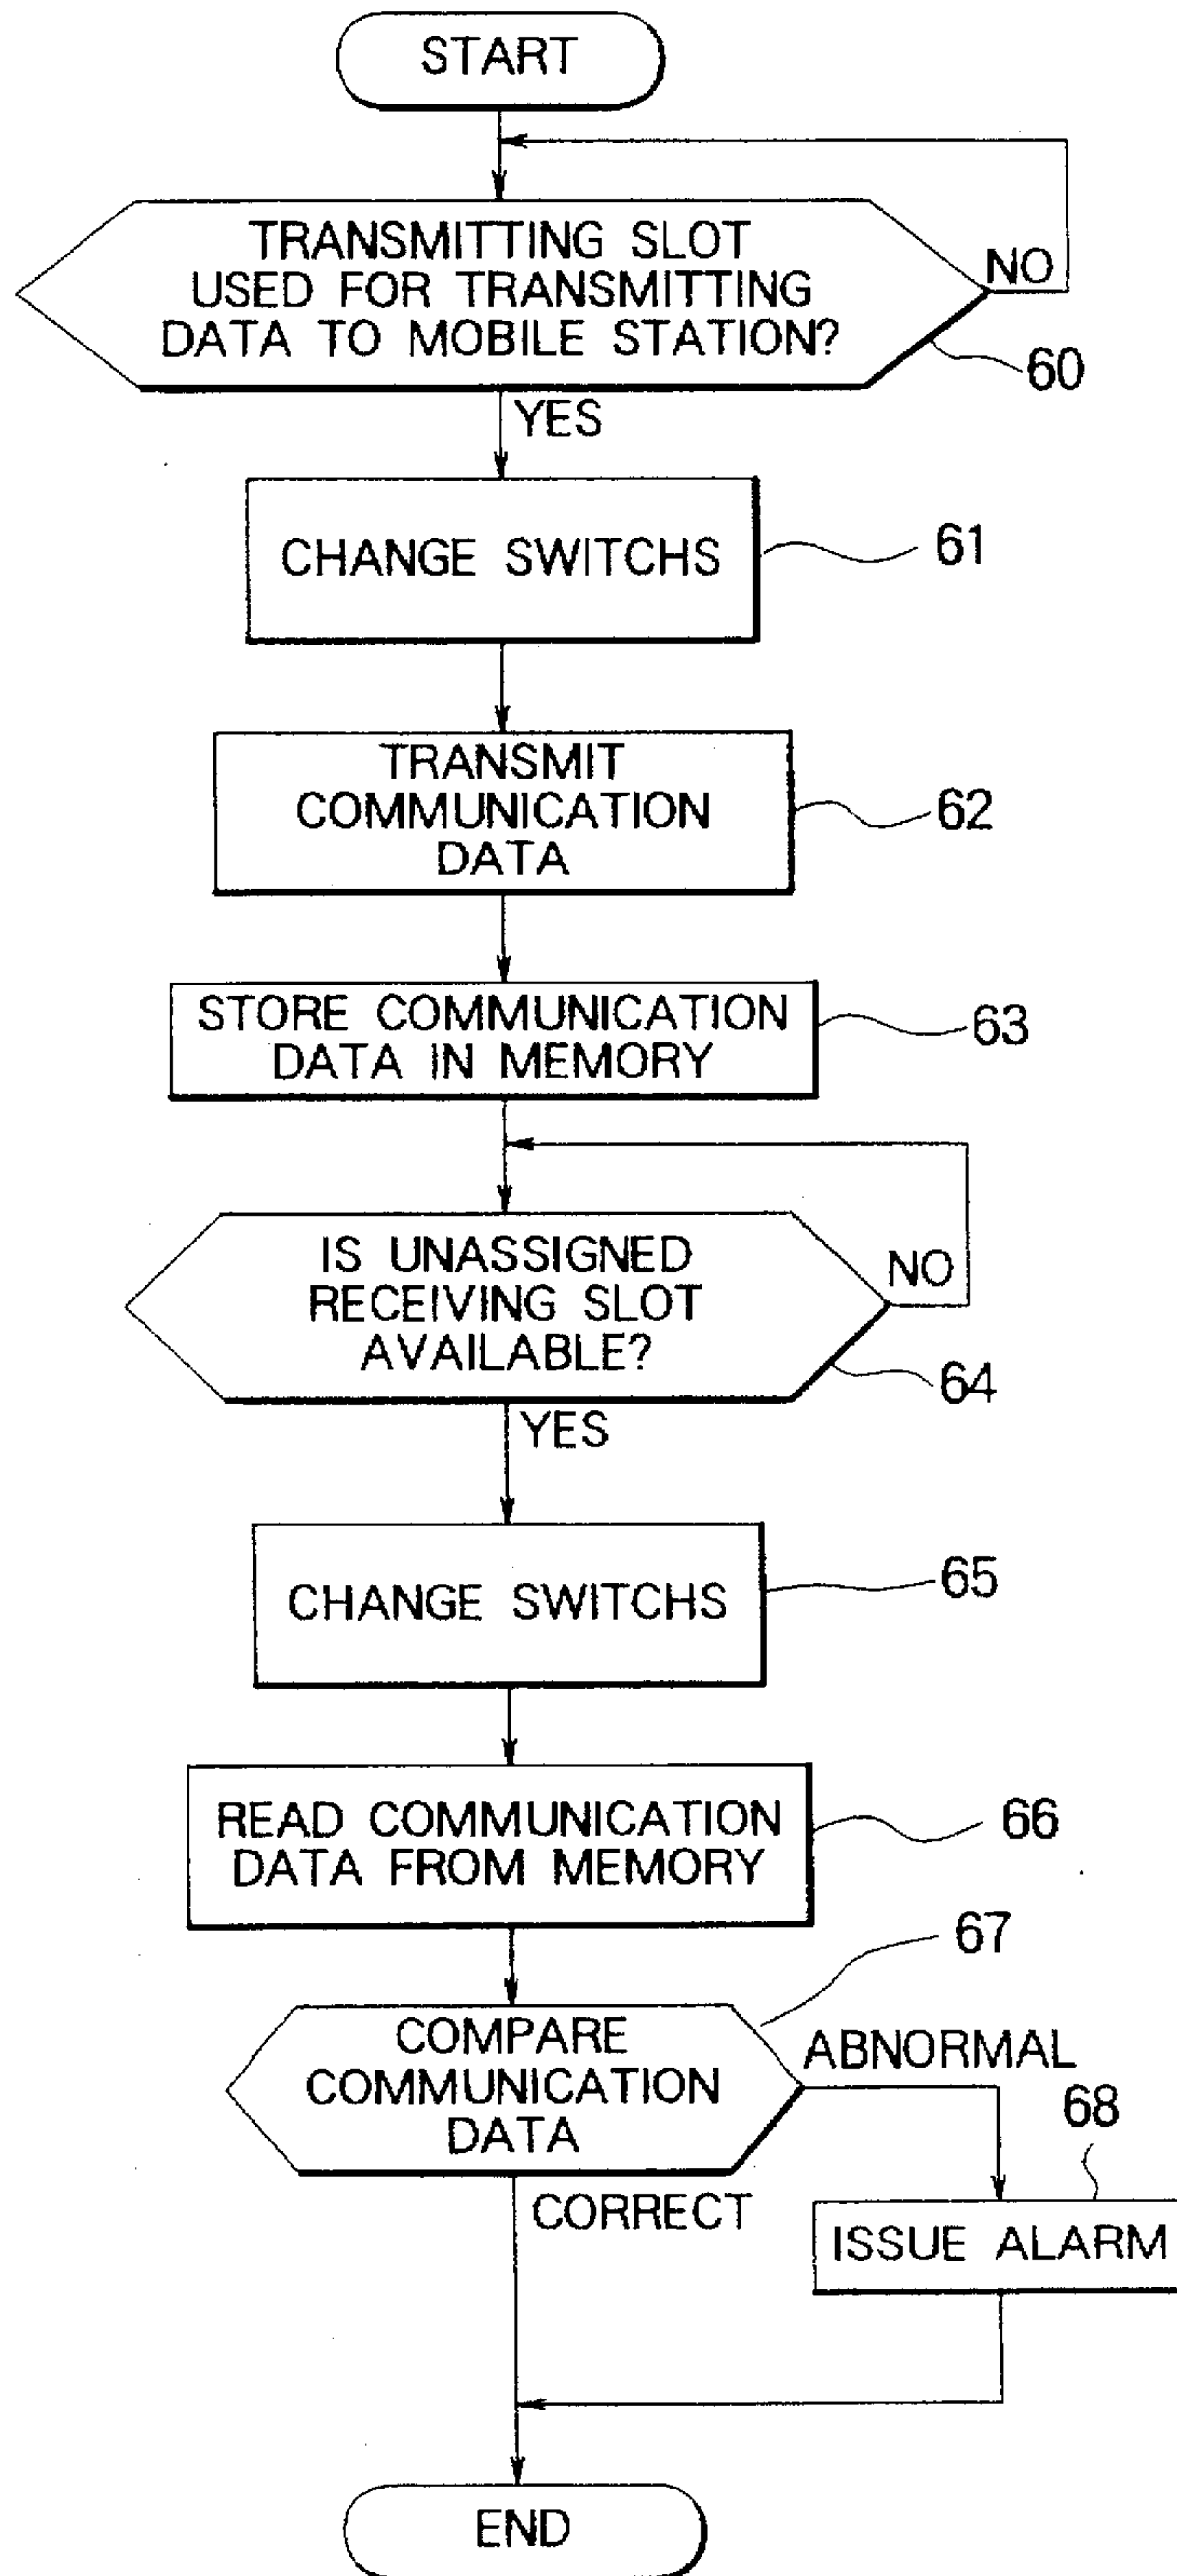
START

TRANSMITTING SLOT USED FOR TRANSMITTING DATA TO MOBILE STATION?

NO

60

YES

CHANGE SWITCHS

61

TRANSMIT COMMUNICATION DATA

62

STORE COMMUNICATION DATA IN MEMORY

63

IS UNASSIGNED RECEIVING SLOT AVAILABLE?

NO

64

YES

CHANGE SWITCHS

65

READ COMMUNICATION DATA FROM MEMORY

66

67

COMPARE COMMUNICATION DATA

ABNORMAL

68

CORRECT

ISSUE ALARM

END